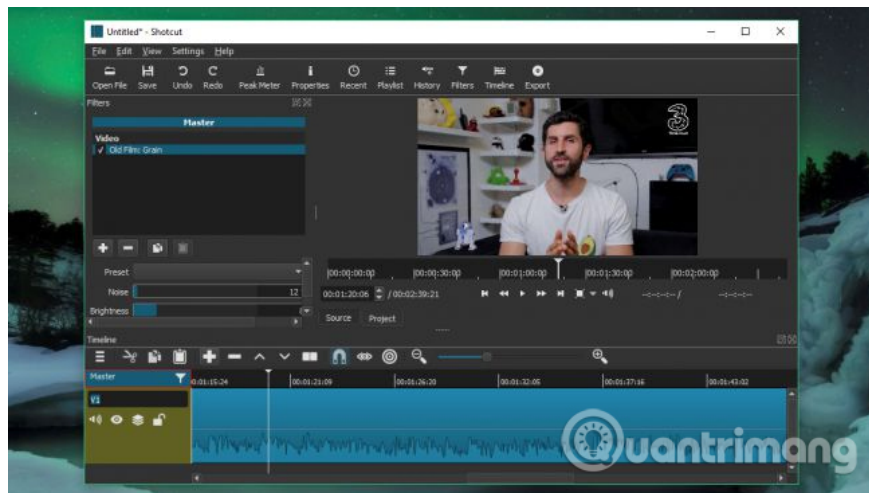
Untitled* - Shotcut

File Edit View Settings Help

Open File Save Undo Redo Peak Meter Properties Recent Playlist History Filters Timeline Export

Filters

Master

Video

✓ Old Film: Grain

Preset

Noise 12

Brightness

00:00:00:00 00:00:30:00 00:01:00:00 00:01:30:00 00:02:00:00

00:01:30:06 / 00:02:39:21

--:--:--:-- / --:--:--:--

Source Project

Timeline

Master

00:01:15:24 00:01:21:09 00:01:26:20 00:01:32:05 00:01:37:16 00:01:43:02

V1

uantrimang